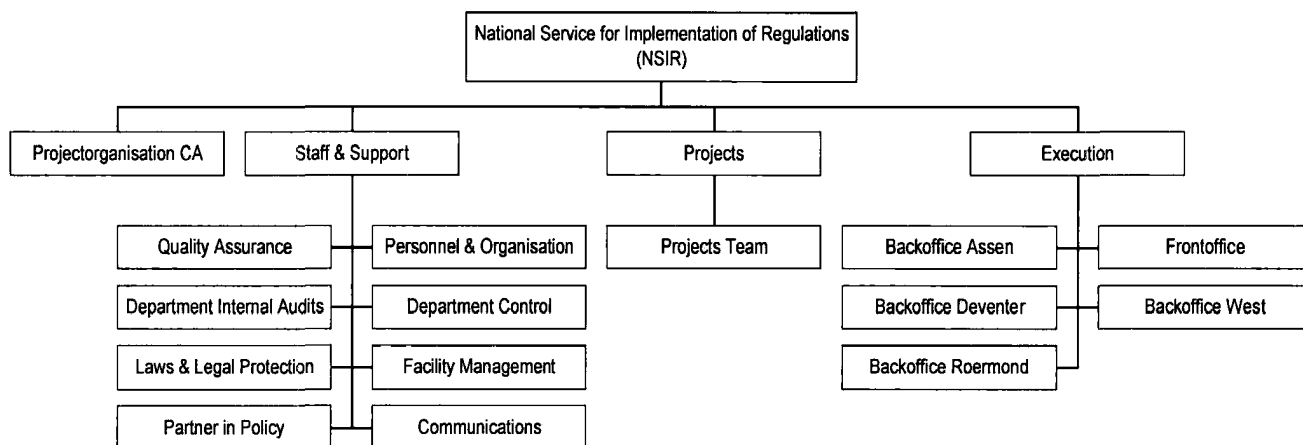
National Service for Implementation of Regulations (NSIR)

Projectorganisation CA

Staff & Support

Projects

Execution

Quality Assurance

Personnel & Organisation

Department Internal Audits

Department Control

Laws & Legal Protection

Facility Management

Partner in Policy

Communications

Projects Team

Backoffice Assen

Frontoffice

Backoffice Deventer

Backoffice West

Backoffice Roermond